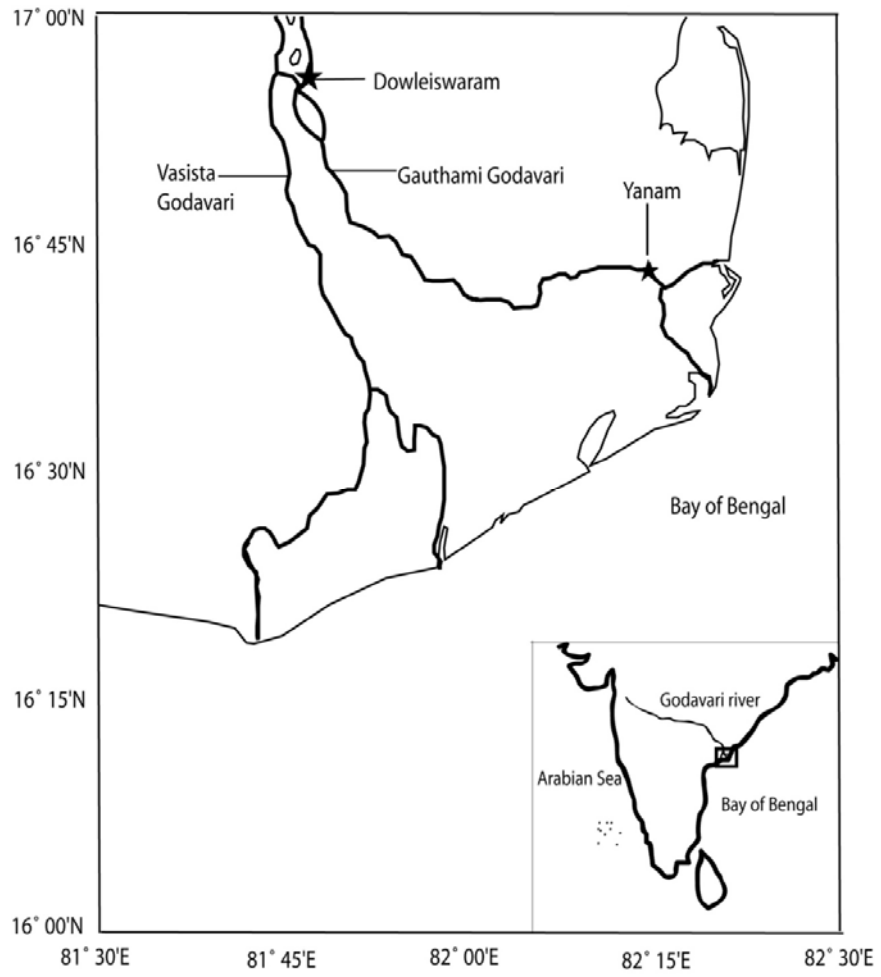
17° 00'N

Dowleiswaram

Vasista Godavari

Gauthami Godavari

Yanam

16° 45'N

16° 30'N

Bay of Bengal

16° 15'N

Godavari river

Arabian Sea

Bay of Bengal

16° 00'N

81° 30'E

81° 45'E

82° 00'E

82° 15'E

82° 30'E